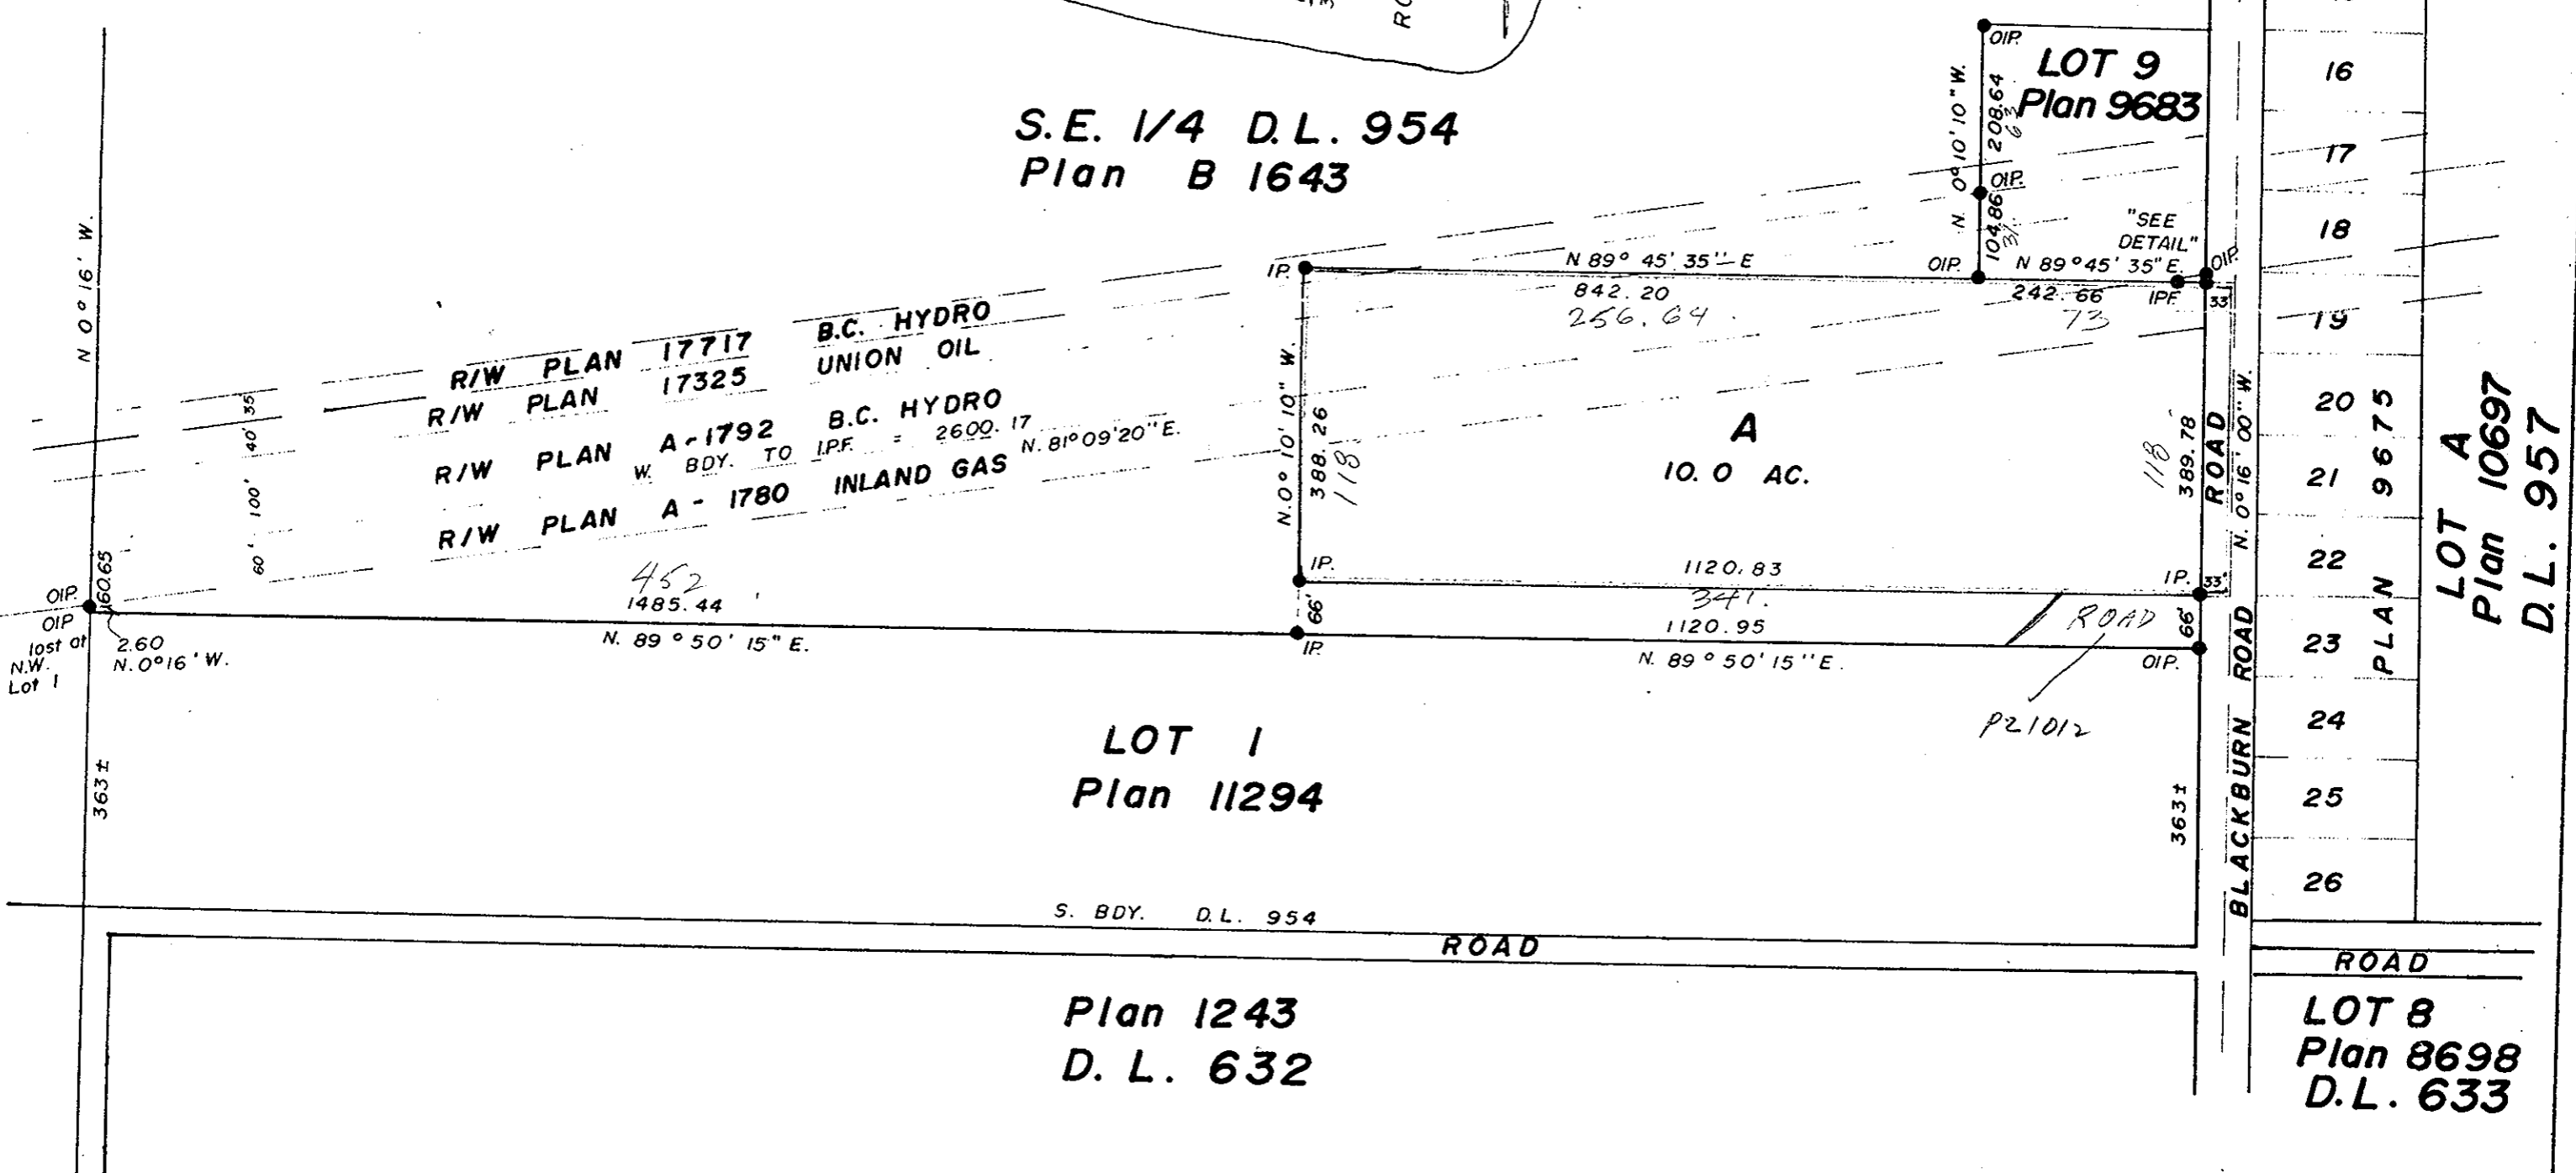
S.E. 1/4 D.L. 954
Plan B 1643

LOT 9
Plan 9683

OIP.
N. 0° 10' 10" W.
208.64
63
OIP.
104.86
31
"SEE DETAIL"
OIP.
N 89° 45' 35" E
842.20
256.64
OIP.
N 89° 45' 35" E.
242.66
73
IPF.
33
IP.

16
17
18
19
20
21
22
23
24
25
26

N 0° 16' W.

R/W PLAN 17717 B.C. HYDRO
R/W PLAN 17325 UNION OIL
R/W PLAN A-1792 B.C. HYDRO
W. BDY. TO IPF. = 2600.17
R/W PLAN A-1780 INLAND GAS
N. 81° 09' 20" E.

60' 100' 40' 35'

N. 0° 10' 10" W.
388.26
118

A
10.0 AC.

118
389.78
ROAD
N. 0° 16' 00" W.

PLAN 9675

LOT A
Plan 10697
D.L. 957

OIP.
160.65
OIP
lost at N.W. Lot 1
2.60
N. 0° 16' W.
452
1485.44
N. 89° 50' 15" E.
IP.
66'
IP.
IP.
1120.83
341
1120.95
IP.
33'
66'
ROAD
N. 89° 50' 15" E.
OIP.
P21012

LOT 1
Plan 11294

363±
363±

BLACKBURN ROAD

S. BDY. D.L. 954
ROAD

ROAD

Plan 1243
D. L. 632

LOT 8
Plan 8698
D.L. 633